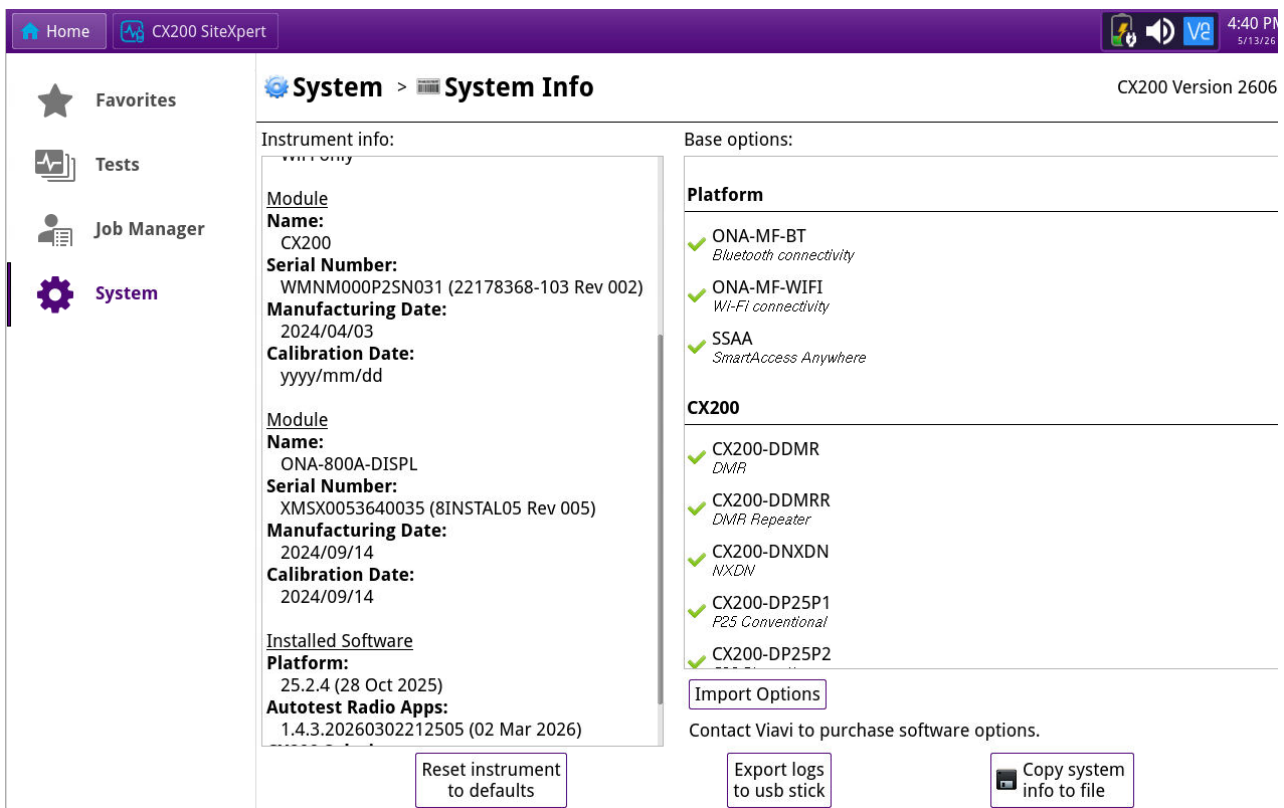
Home
CX200 SiteXpert
4:40 PM
5/13/26

Favorites
Tests
Job Manager
System

System > System Info
CX200 Version 2606

Instrument info:
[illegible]

Module
Name:
CX200
Serial Number:
WMNM000P2SN031 (22178368-103 Rev 002)
Manufacturing Date:
2024/04/03
Calibration Date:
yyyy/mm/dd

Module
Name:
ONA-800A-DISPL
Serial Number:
XMSX0053640035 (8INSTAL05 Rev 005)
Manufacturing Date:
2024/09/14
Calibration Date:
2024/09/14

Installed Software
Platform:
25.2.4 (28 Oct 2025)
Autotest Radio Apps:
1.4.3.20260302212505 (02 Mar 2026)
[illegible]

Base options:

Platform
ONA-MF-BT
Bluetooth connectivity
ONA-MF-WIFI
Wi-Fi connectivity
SSAA
SmartAccess Anywhere

CX200
CX200-DDMR
DMR
CX200-DDMRR
DMR Repeater
CX200-DNXDN
NXDN
CX200-DP25P1
P25 Conventional
CX200-DP25P2
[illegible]

Import Options
Contact Viavi to purchase software options.

Reset instrument to defaults
Export logs to usb stick
Copy system info to file